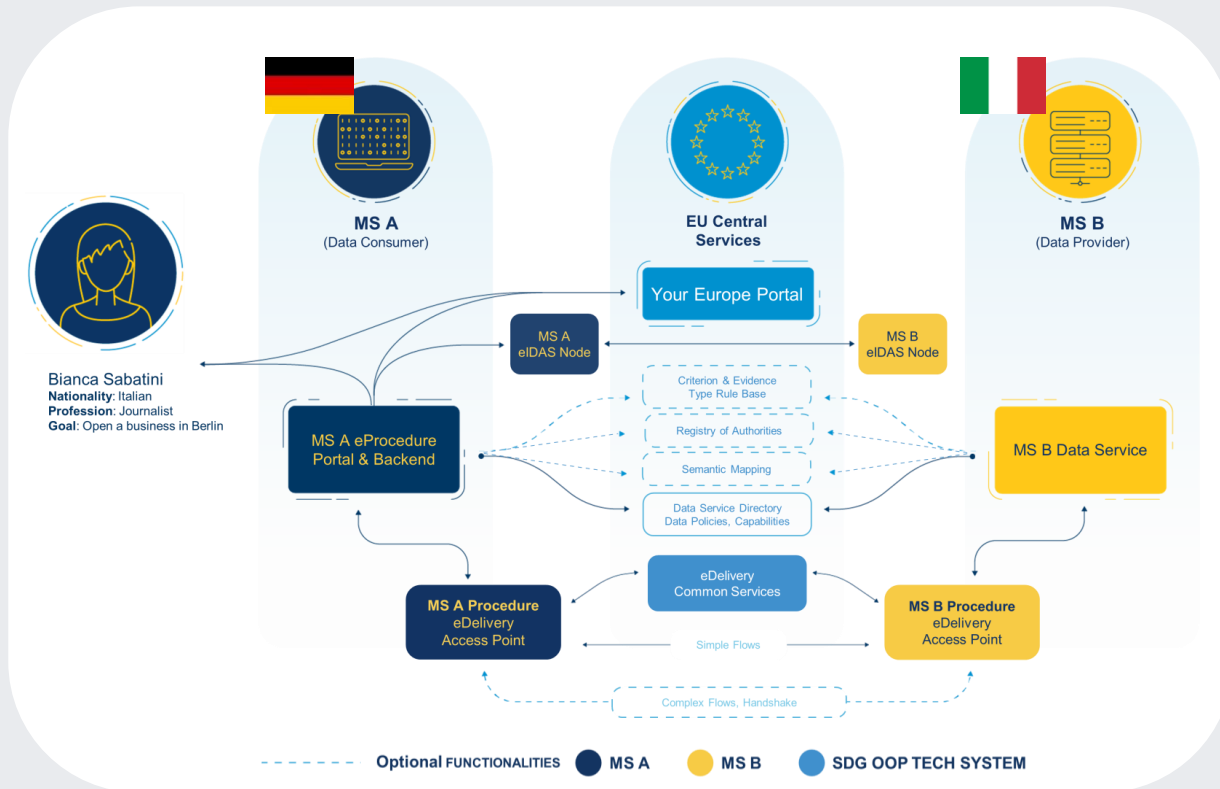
MS A
(Data Consumer)

EU Central Services

MS B
(Data Provider)

Bianca Sabatini
**Nationality**: Italian
**Profession**: Journalist
**Goal**: Open a business in Berlin

Your Europe Portal

MS A
eIDAS Node

MS B
eIDAS Node

Criterion & Evidence
Type Rule Base

Registry of Authorities

Semantic Mapping

Data Service Directory
Data Policies, Capabilities

MS A eProcedure
Portal & Backend

MS B Data Service

eDelivery
Common Services

MS A Procedure
eDelivery
Access Point

MS B Procedure
eDelivery
Access Point

Simple Flows

Complex Flows, Handshake

Optional FUNCTIONALITIES MS A MS B SDG OOP TECH SYSTEM